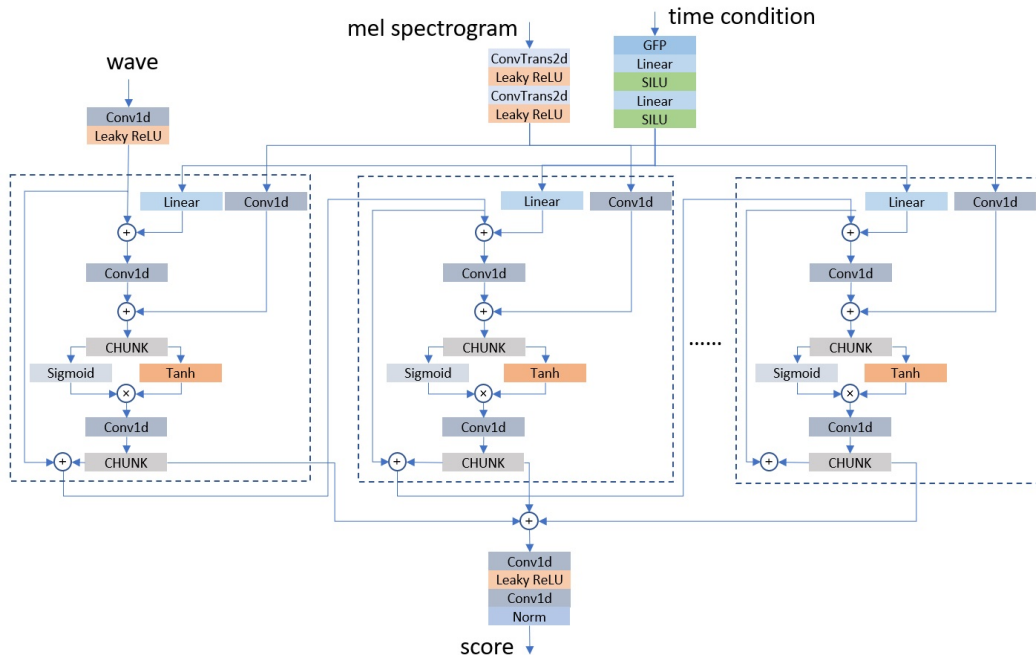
mel spectrogram

time condition

wave

ConvTrans2d
Leaky ReLU
ConvTrans2d
Leaky ReLU

GFP
Linear
SILU
Linear
SILU

Conv1d
Leaky ReLU

Linear
Conv1d
+
Conv1d
+
CHUNK
Sigmoid
Tanh
×
Conv1d
+
CHUNK

Linear
Conv1d
+
Conv1d
+
CHUNK
Sigmoid
Tanh
×
Conv1d
+
CHUNK

......

Linear
Conv1d
+
Conv1d
+
CHUNK
Sigmoid
Tanh
×
Conv1d
+
CHUNK

+

Conv1d
Leaky ReLU
Conv1d
Norm

score